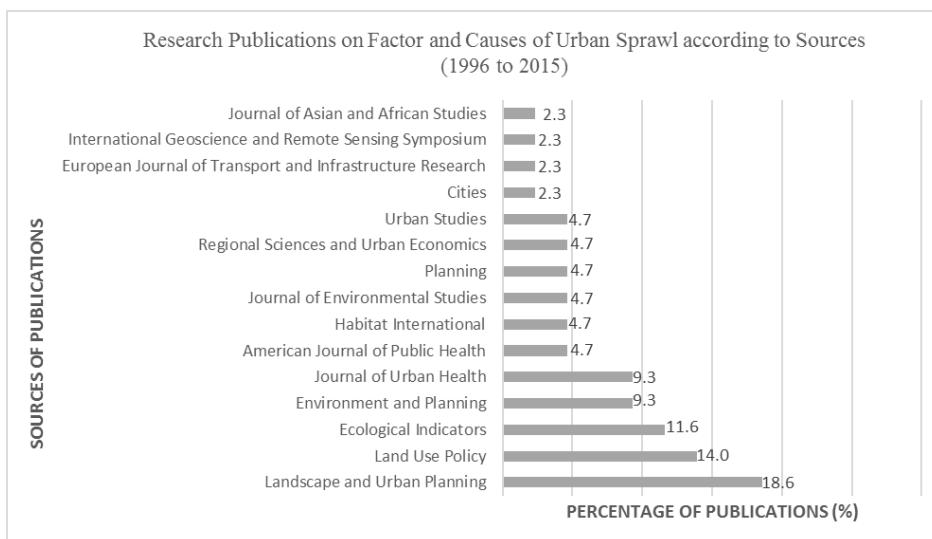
Research Publications on Factor and Causes of Urban Sprawl according to Sources (1996 to 2015)

SOURCES OF PUBLICATIONS

| Source | Percentage |
|---|---|
| Journal of Asian and African Studies | 2.3 |
| International Geoscience and Remote Sensing Symposium | 2.3 |
| European Journal of Transport and Infrastructure Research | 2.3 |
| Cities | 2.3 |
| Urban Studies | 4.7 |
| Regional Sciences and Urban Economics | 4.7 |
| Planning | 4.7 |
| Journal of Environmental Studies | 4.7 |
| Habitat International | 4.7 |
| American Journal of Public Health | 4.7 |
| Journal of Urban Health | 9.3 |
| Environment and Planning | 9.3 |
| Ecological Indicators | 11.6 |
| Land Use Policy | 14.0 |
| Landscape and Urban Planning | 18.6 |

PERCENTAGE OF PUBLICATIONS (%)